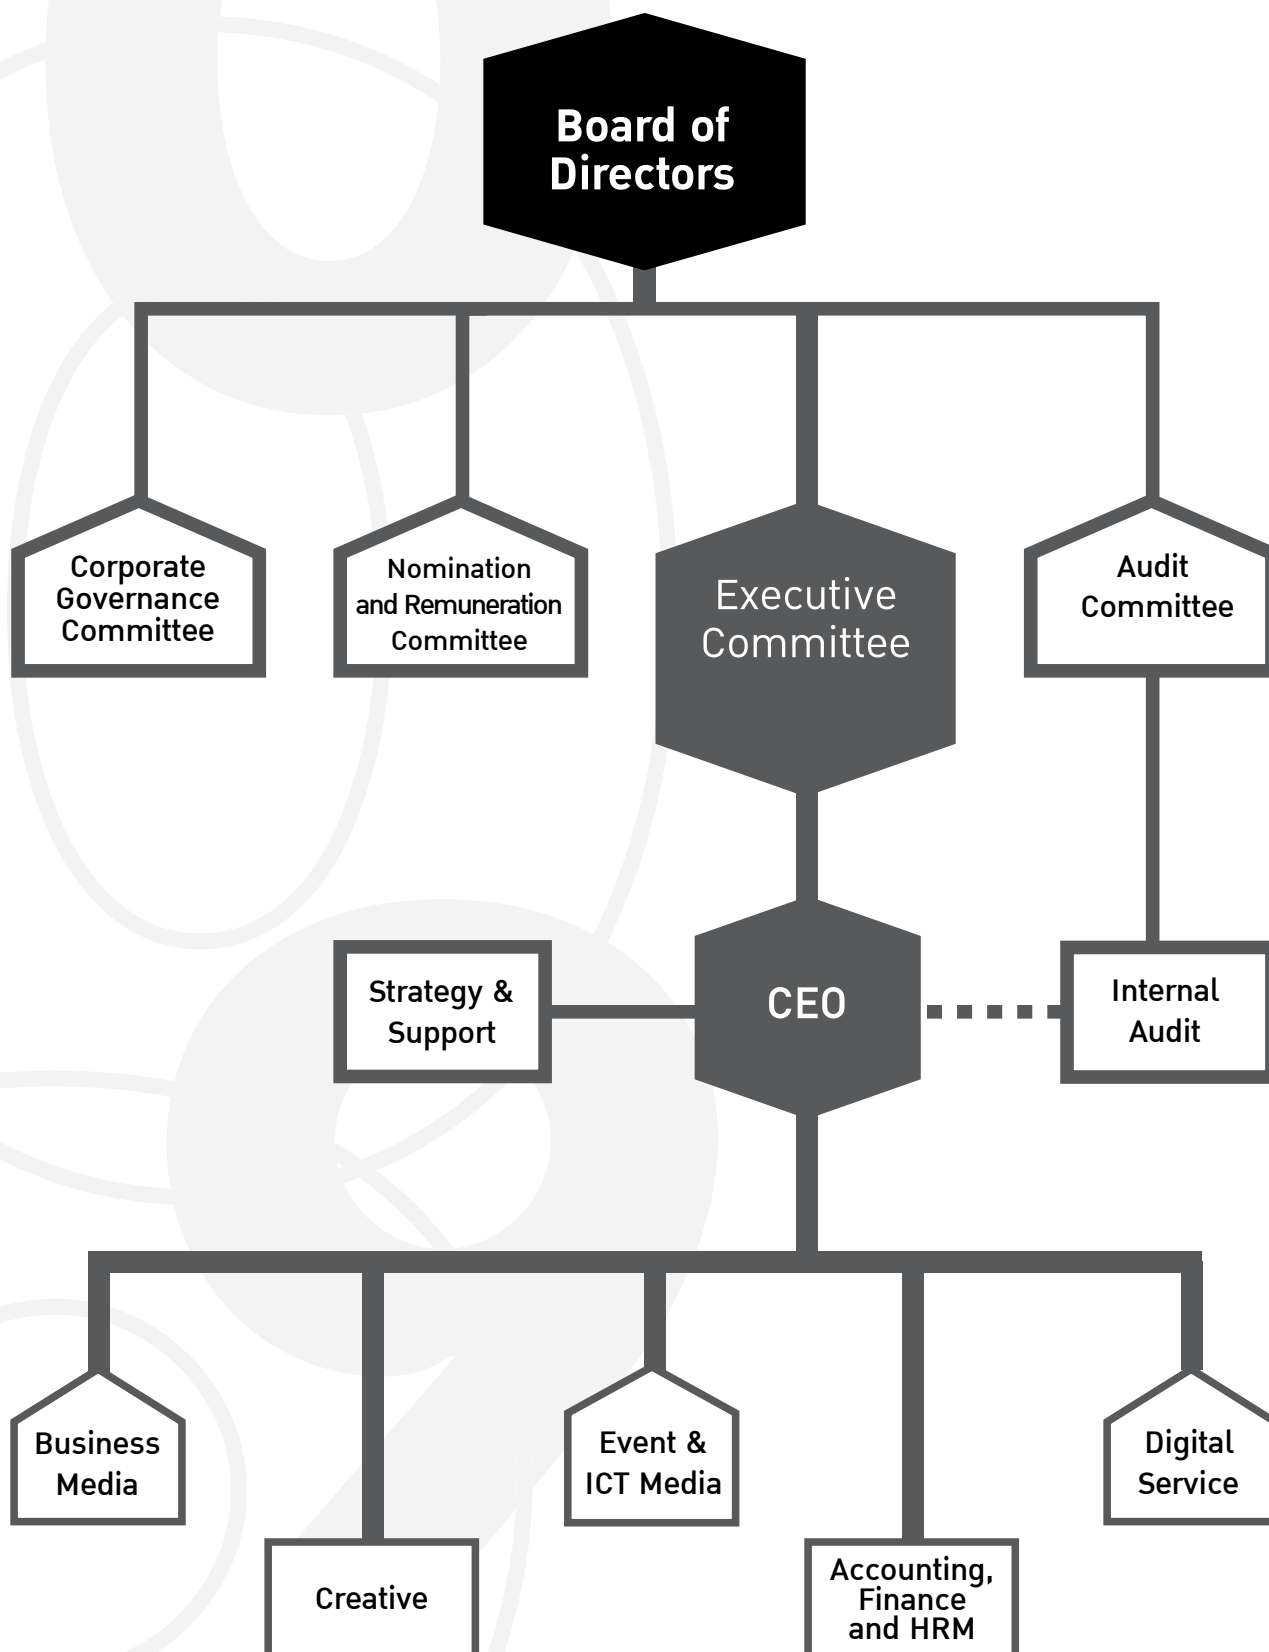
Board of Directors

Corporate Governance Committee

Nomination and Remuneration Committee

Executive Committee

Audit Committee

Strategy & Support

CEO

Internal Audit

Business Media

Creative

Event & ICT Media

Accounting, Finance and HRM

Digital Service